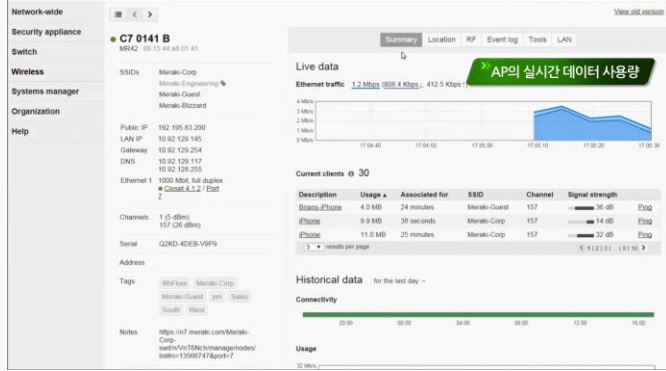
Network-wide
Security appliance
Switch
Wireless
Systems manager
Organization
Help

View old version

C7 0141 B
MR42 88:15:44:a8:01:41

SSIDs Meraki-Corp
Meraki-Engineering
Meraki-Guest
Meraki-Blizzard

Public IP 192.195.83.200
LAN IP 10.92.129.145
Gateway 10.92.129.254
DNS 10.92.129.117
10.92.128.255
Ethernet 1 1000 Mbit, full duplex
Closet 4.1.2 / Port 7

Channels 1 (5 dBm)
157 (26 dBm)

Serial Q2KD-4DEB-V8P9

Address

Tags 4thFloor Meraki-Corp
Meraki-Guest pm Sales
South West

Notes https://n7.meraki.com/Meraki-Corp-switch/VsT6Nch/manage/nodes/list#n=13566747&port=7

Summary Location RF Event log Tools LAN

Live data
AP의 실시간 데이터 사용량
Ethernet traffic 1.2 Mbps (808.4 Kbps↓, 412.5 Kbps↑)

4 Mb/s
3 Mb/s
2 Mb/s
1 Mb/s
0 Mb/s
17:04:40 17:04:50 17:05:00 17:05:10 17:05:20 17:05:30

Current clients 30

| Description | Usage ▲ | Associated for | SSID | Channel | Signal strength | |
|---|---|---|---|---|---|---|
| Brians-iPhone | 4.0 MB | 24 minutes | Meraki-Guest | 157 | 36 dB | Ping |
| iPhone | 9.9 MB | 38 seconds | Meraki-Corp | 157 | 14 dB | Ping |
| iPhone | 11.0 MB | 25 minutes | Meraki-Corp | 157 | 32 dB | Ping |

3 results per page
1 2 3 ... 9 10

Historical data for the last day

Connectivity
20:00 00:00 04:00 08:00 12:00 16:00

Usage
32 Mb/s